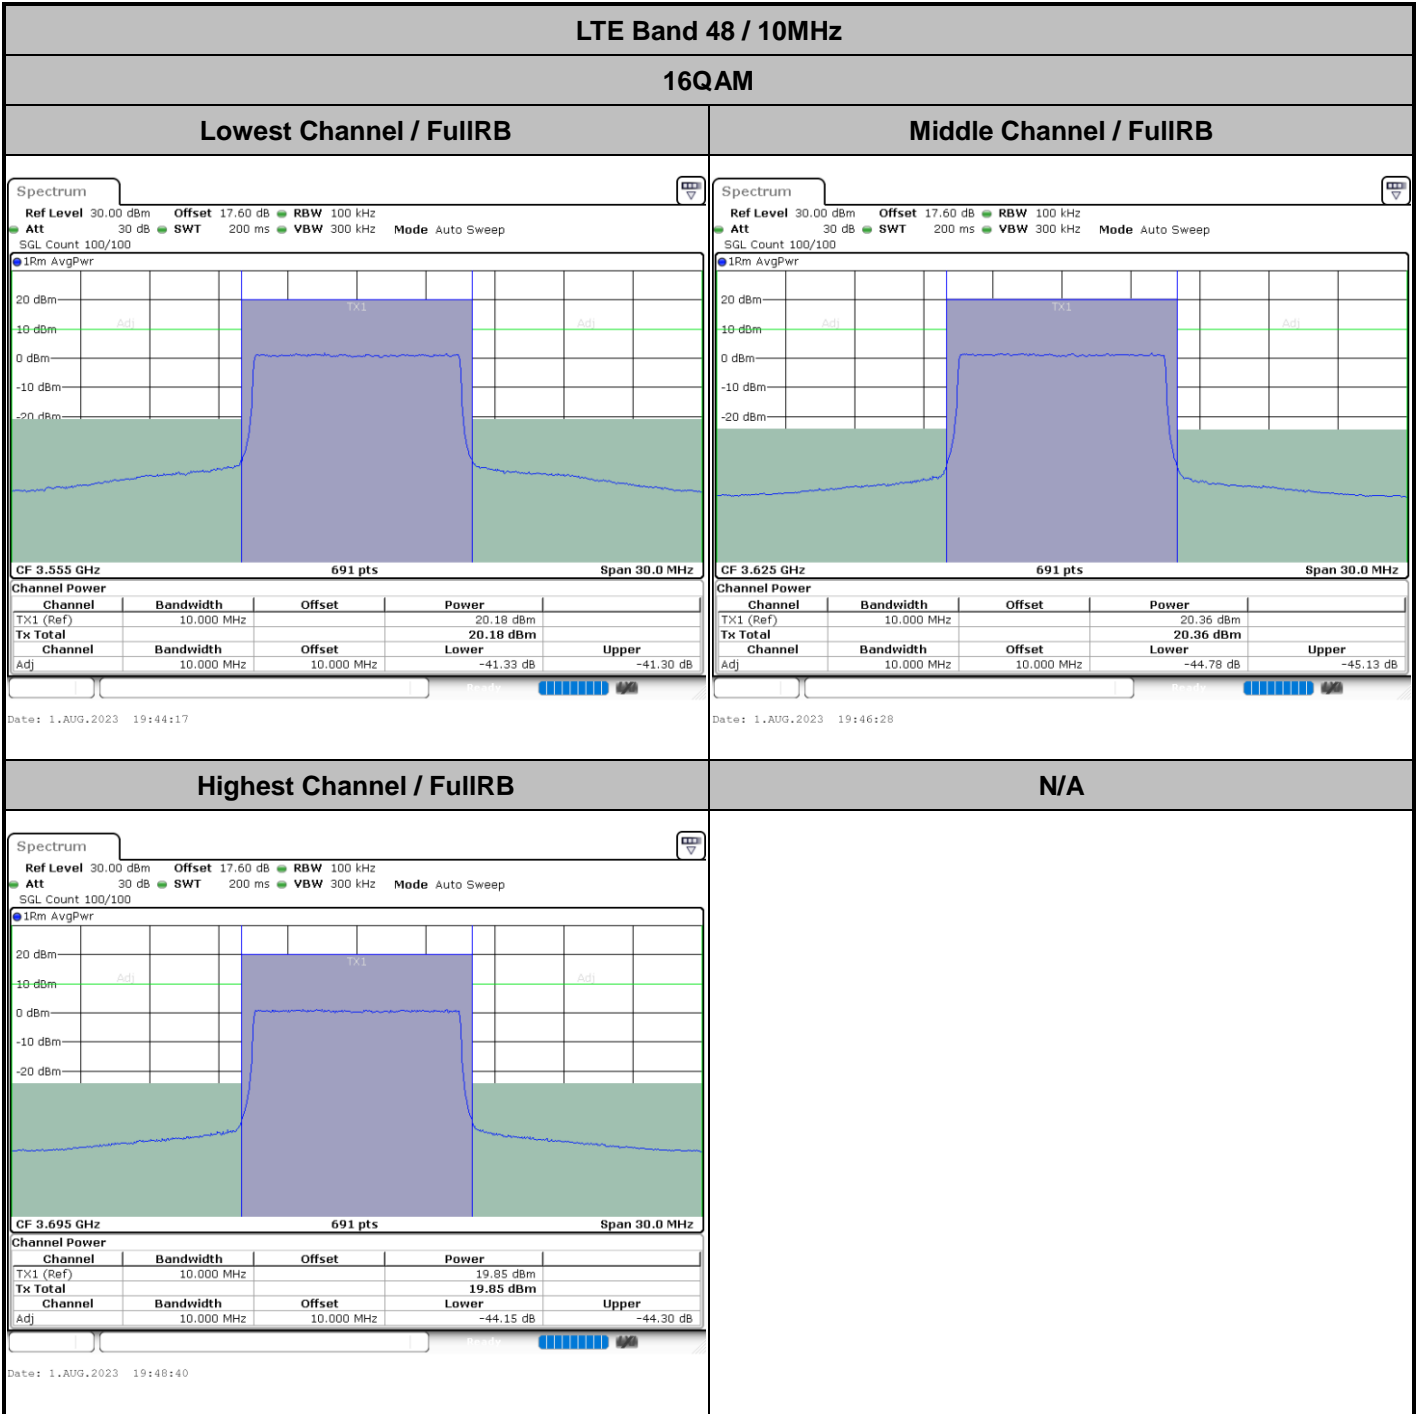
LTE Band 48 / 10MHz

16QAM

Lowest Channel / FullRB

Spectrum

Ref Level 30.00 dBm Offset 17.60 dB RBW 100 kHz
Att 30 dB SWT 200 ms VBW 300 kHz Mode Auto Sweep
SGL Count 100/100
1Rm AvgPwr

20 dBm
10 dBm
0 dBm
-10 dBm
-20 dBm
Adj TX1 Adj

CF 3.555 GHz 691 pts Span 30.0 MHz

Channel Power

| Channel | Bandwidth | Offset | Power | |
|---|---|---|---|---|
| TX1 (Ref) | 10.000 MHz | | 20.18 dBm | |
| Tx Total | | | 20.18 dBm | |
| Channel | Bandwidth | Offset | Lower | Upper |
| Adj | 10.000 MHz | 10.000 MHz | -41.33 dB | -41.30 dB |

Date: 1.AUG.2023 19:44:17

Middle Channel / FullRB

Spectrum

Ref Level 30.00 dBm Offset 17.60 dB RBW 100 kHz
Att 30 dB SWT 200 ms VBW 300 kHz Mode Auto Sweep
SGL Count 100/100
1Rm AvgPwr

20 dBm
10 dBm
0 dBm
-10 dBm
-20 dBm
Adj TX1 Adj

CF 3.625 GHz 691 pts Span 30.0 MHz

Channel Power

| Channel | Bandwidth | Offset | Power | |
|---|---|---|---|---|
| TX1 (Ref) | 10.000 MHz | | 20.36 dBm | |
| Tx Total | | | 20.36 dBm | |
| Channel | Bandwidth | Offset | Lower | Upper |
| Adj | 10.000 MHz | 10.000 MHz | -44.78 dB | -45.13 dB |

Date: 1.AUG.2023 19:46:28

Highest Channel / FullRB

Spectrum

Ref Level 30.00 dBm Offset 17.60 dB RBW 100 kHz
Att 30 dB SWT 200 ms VBW 300 kHz Mode Auto Sweep
SGL Count 100/100
1Rm AvgPwr

20 dBm
10 dBm
0 dBm
-10 dBm
-20 dBm
Adj TX1 Adj

CF 3.695 GHz 691 pts Span 30.0 MHz

Channel Power

| Channel | Bandwidth | Offset | Power | |
|---|---|---|---|---|
| TX1 (Ref) | 10.000 MHz | | 19.85 dBm | |
| Tx Total | | | 19.85 dBm | |
| Channel | Bandwidth | Offset | Lower | Upper |
| Adj | 10.000 MHz | 10.000 MHz | -44.15 dB | -44.30 dB |

Date: 1.AUG.2023 19:48:40

N/A